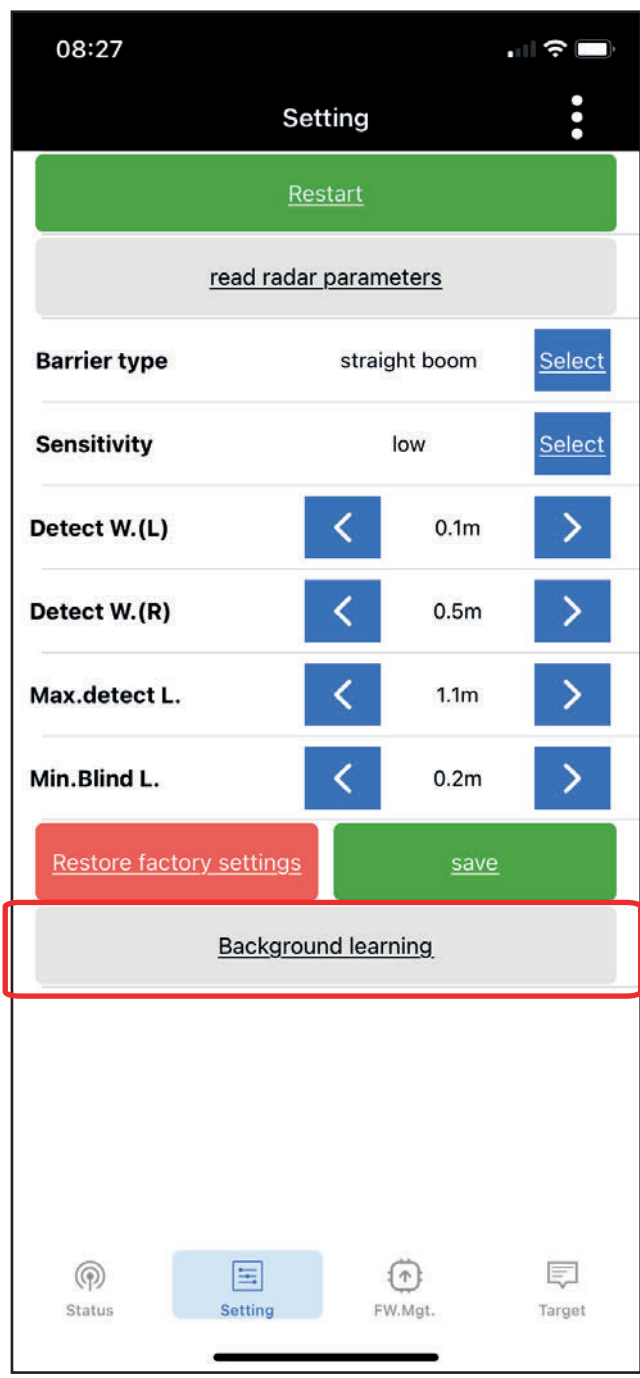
08:27

Setting

Restart

read radar parameters

Barrier type straight boom Select

Sensitivity low Select

Detect W.(L) < 0.1m >

Detect W.(R) < 0.5m >

Max.detect L. < 1.1m >

Min.Blind L. < 0.2m >

Restore factory settings

save

Background learning

Status Setting FW.Mgt. Target